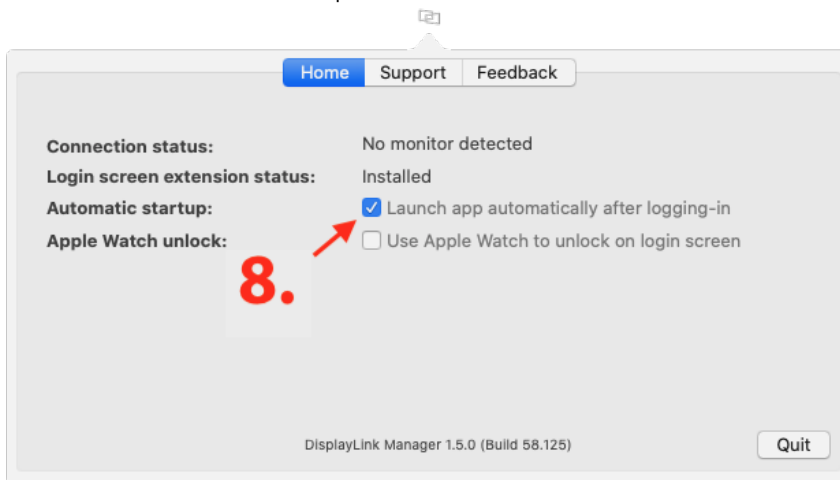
Home Support Feedback

Connection status: No monitor detected
Login screen extension status: Installed
Automatic startup: Launch app automatically after logging-in
Apple Watch unlock: Use Apple Watch to unlock on login screen

8.

DisplayLink Manager 1.5.0 (Build 58.125)

Quit